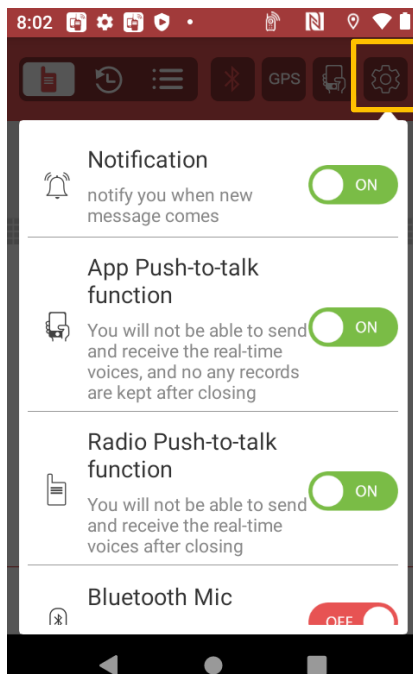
8:02

GPS

Notification
notify you when new message comes
ON

App Push-to-talk function
You will not be able to send and receive the real-time voices, and no any records are kept after closing
ON

Radio Push-to-talk function
You will not be able to send and receive the real-time voices after closing
ON

Bluetooth Mic
OFF